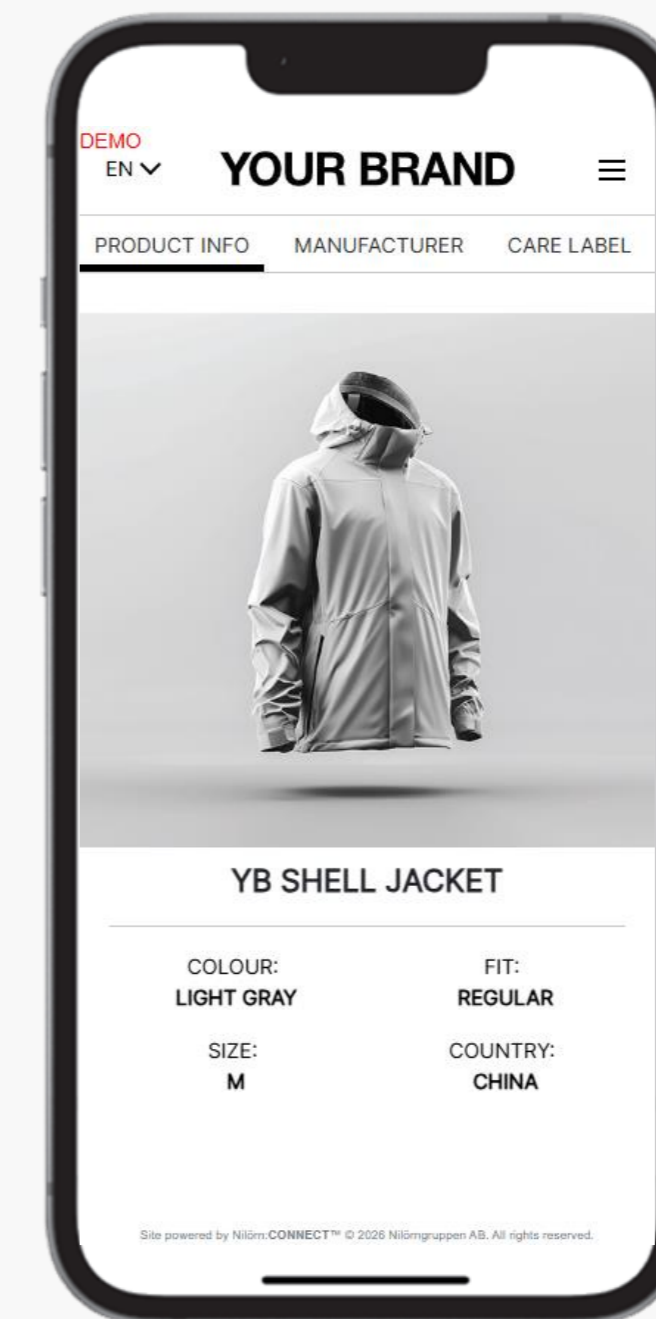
DEMO
EN

YOUR BRAND

PRODUCT INFO MANUFACTURER CARE LABEL

YB SHELL JACKET

COLOUR:
LIGHT GRAY

FIT:
REGULAR

SIZE:
M

COUNTRY:
CHINA

Site powered by Nilörn:CONNECT™ © 2026 Nilörngruppen AB. All rights reserved.